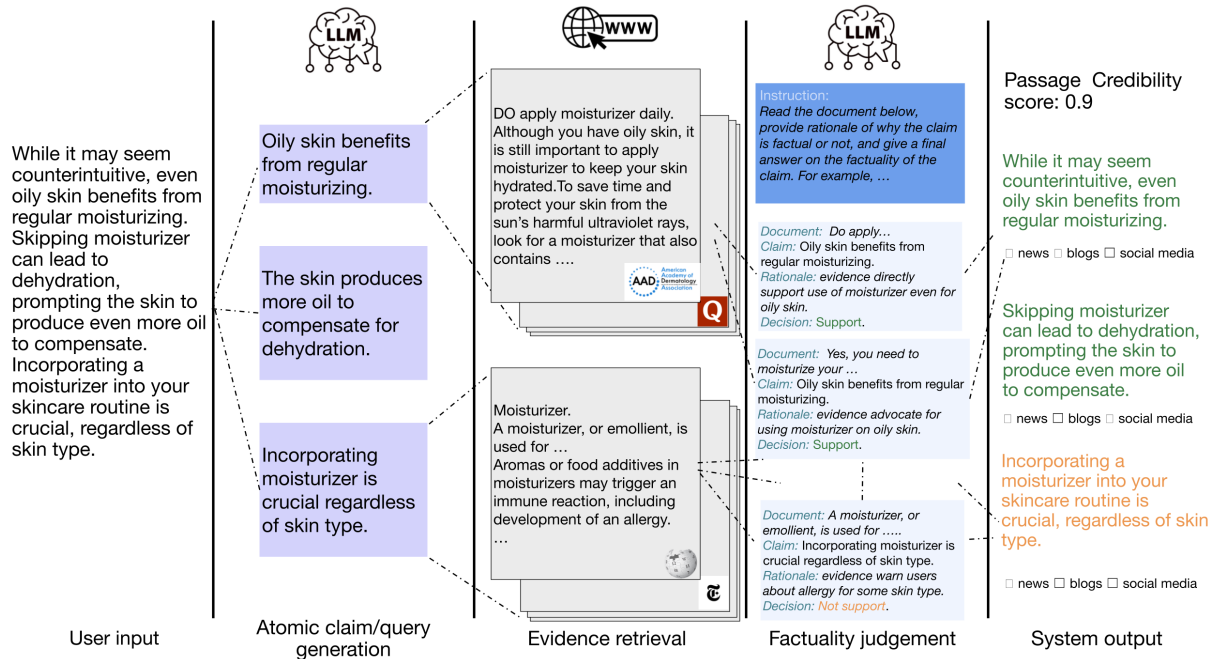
LLM

WWW

LLM

While it may seem counterintuitive, even oily skin benefits from regular moisturizing. Skipping moisturizer can lead to dehydration, prompting the skin to produce even more oil to compensate. Incorporating a moisturizer into your skincare routine is crucial, regardless of skin type.

Oily skin benefits from regular moisturizing.

The skin produces more oil to compensate for dehydration.

Incorporating moisturizer is crucial regardless of skin type.

DO apply moisturizer daily. Although you have oily skin, it is still important to apply moisturizer to keep your skin hydrated.To save time and protect your skin from the sun's harmful ultraviolet rays, look for a moisturizer that also contains ….

AAD American Academy of Dermatology Association

Q

Moisturizer.
A moisturizer, or emollient, is used for …
Aromas or food additives in moisturizers may trigger an immune reaction, including development of an allergy.
…

Instruction:
Read the document below, provide rationale of why the claim is factual or not, and give a final answer on the factuality of the claim. For example, …

Document: Do apply…
Claim: Oily skin benefits from regular moisturizing.
Rationale: evidence directly support use of moisturizer even for oily skin.
Decision: Support.

Document: Yes, you need to moisturize your …
Claim: Oily skin benefits from regular moisturizing.
Rationale: evidence advocate for using moisturizer on oily skin.
Decision: Support.

Document: A moisturizer, or emollient, is used for …..
Claim: Incorporating moisturizer is crucial regardless of skin type.
Rationale: evidence warn users about allergy for some skin type.
Decision: Not support.

Passage Credibility score: 0.9

While it may seem counterintuitive, even oily skin benefits from regular moisturizing.

☐ news ☐ blogs ☐ social media

Skipping moisturizer can lead to dehydration, prompting the skin to produce even more oil to compensate.

☐ news ☐ blogs ☐ social media

Incorporating a moisturizer into your skincare routine is crucial, regardless of skin type.

☐ news ☐ blogs ☐ social media

User input

Atomic claim/query generation

Evidence retrieval

Factuality judgement

System output